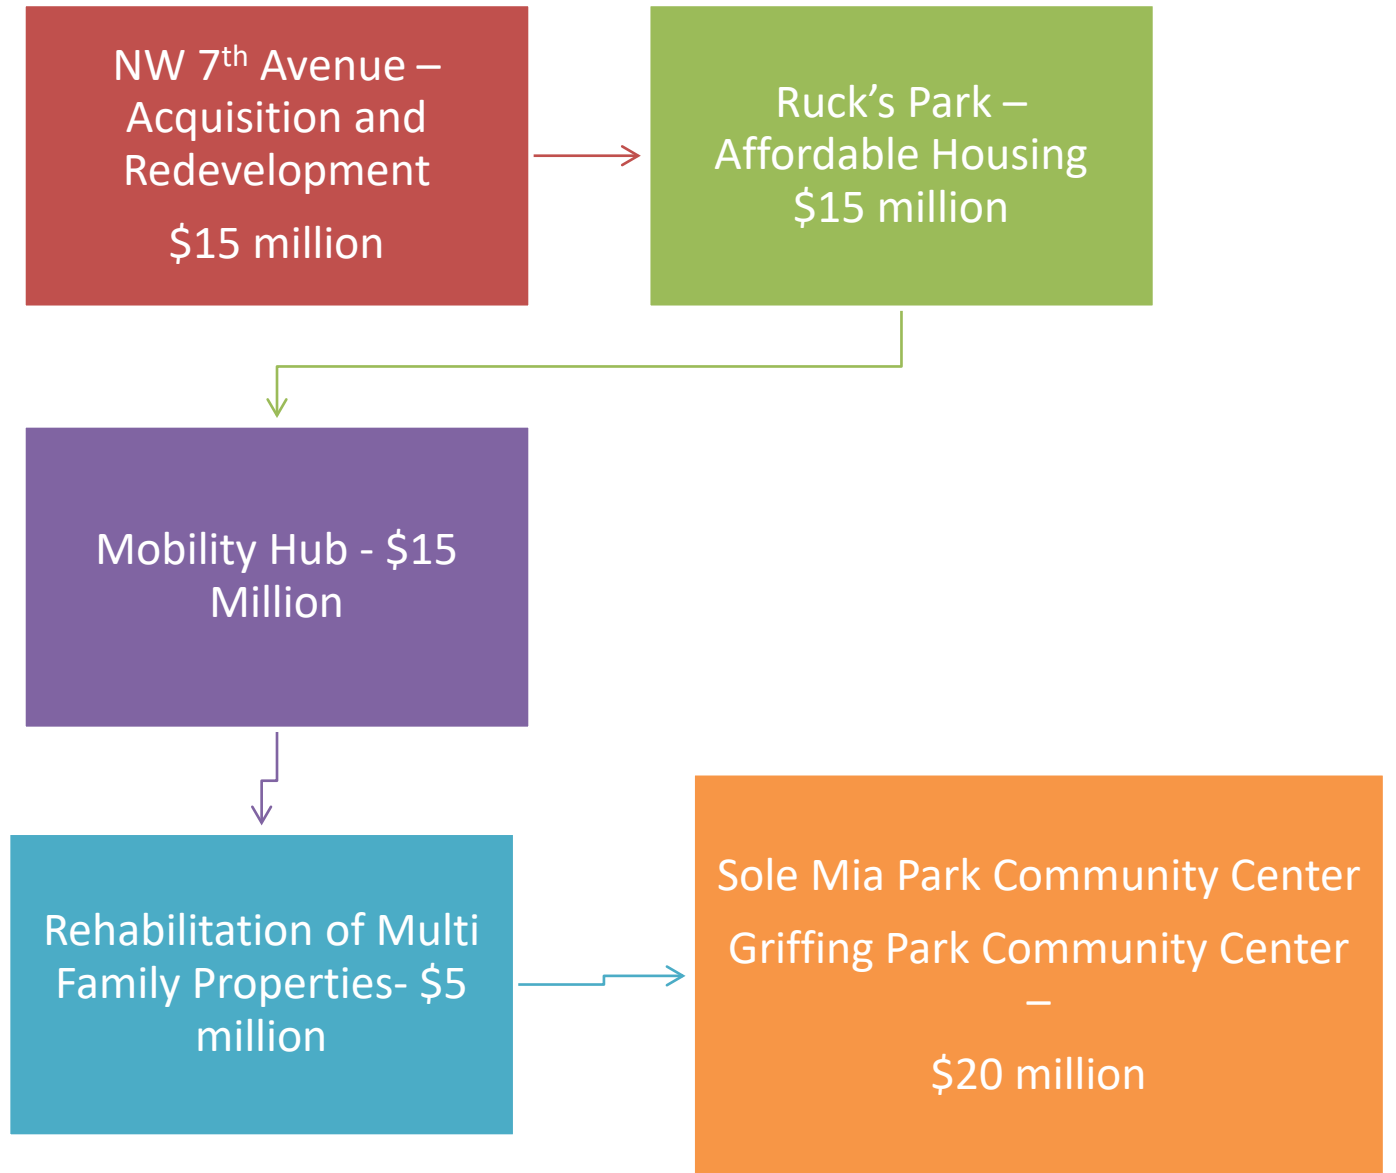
NW 7$^{th}$ Avenue – Acquisition and Redevelopment

$15 million

Ruck’s Park – Affordable Housing $15 million

Mobility Hub - $15 Million

Rehabilitation of Multi Family Properties- $5 million

Sole Mia Park Community Center

Griffing Park Community Center –

$20 million